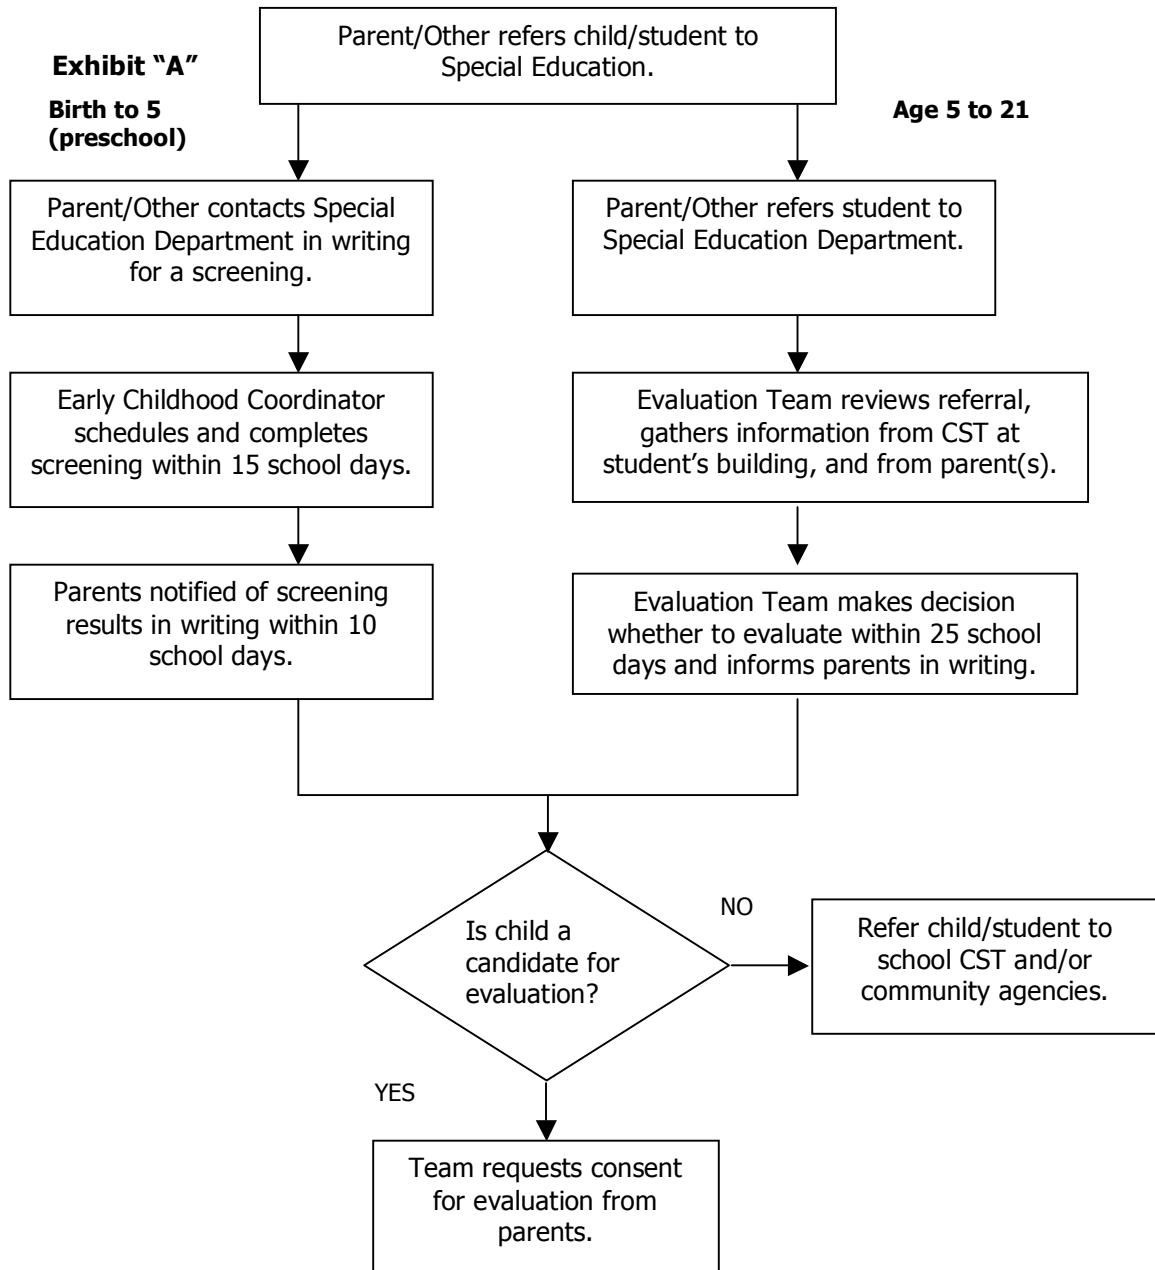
Exhibit "A"

Parent/Other refers child/student to Special Education.

Birth to 5 (preschool)

Age 5 to 21

Parent/Other contacts Special Education Department in writing for a screening.

Parent/Other refers student to Special Education Department.

Early Childhood Coordinator schedules and completes screening within 15 school days.

Evaluation Team reviews referral, gathers information from CST at student's building, and from parent(s).

Parents notified of screening results in writing within 10 school days.

Evaluation Team makes decision whether to evaluate within 25 school days and informs parents in writing.

Is child a candidate for evaluation?

NO

Refer child/student to school CST and/or community agencies.

YES

Team requests consent for evaluation from parents.